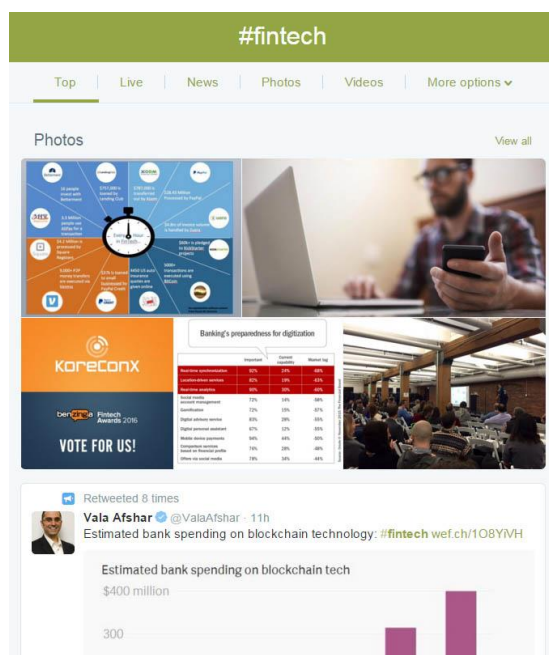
#fintech

Top Live News Photos Videos More options

Photos

View all

KORECONX

benzinga Fintech Awards 2016

VOTE FOR US!

Banking's preparedness for digitization

Retweeted 8 times

Vala Afshar @ValaAfshar · 11h

Estimated bank spending on blockchain technology: #fintech wef.ch/1O8YiVH

Estimated bank spending on blockchain tech

$400 million

300